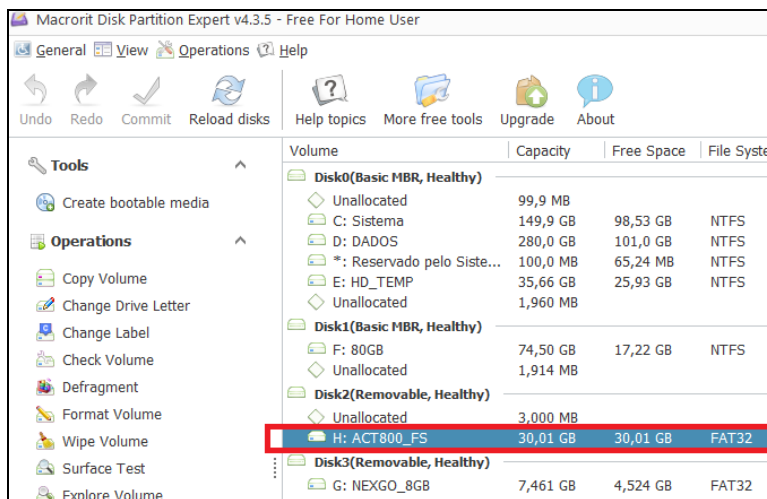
Macrorit Disk Partition Expert v4.3.5 - Free For Home User

General View Operations Help

Undo Redo Commit Reload disks Help topics More free tools Upgrade About

Tools

Create bootable media

Operations

Copy Volume
Change Drive Letter
Change Label
Check Volume
Defragment
Format Volume
Wipe Volume
Surface Test
Explore Volume

| Volume | Capacity | Free Space | File Syste |
|---|---|---|---|
| Disk0(Basic MBR, Healthy) | | | |
| Unallocated | 99,9 MB | | |
| C: Sistema | 149,9 GB | 98,53 GB | NTFS |
| D: DADOS | 280,0 GB | 101,0 GB | NTFS |
| *: Reservado pelo Siste... | 100,0 MB | 65,24 MB | NTFS |
| E: HD_TEMP | 35,66 GB | 25,93 GB | NTFS |
| Unallocated | 1,960 MB | | |
| Disk1(Basic MBR, Healthy) | | | |
| F: 80GB | 74,50 GB | 17,22 GB | NTFS |
| Unallocated | 1,914 MB | | |
| Disk2(Removable, Healthy) | | | |
| Unallocated | 3,000 MB | | |
| H: ACT800_FS | 30,01 GB | 30,01 GB | FAT32 |
| Disk3(Removable, Healthy) | | | |
| G: NEXGO_8GB | 7,461 GB | 4,524 GB | FAT32 |